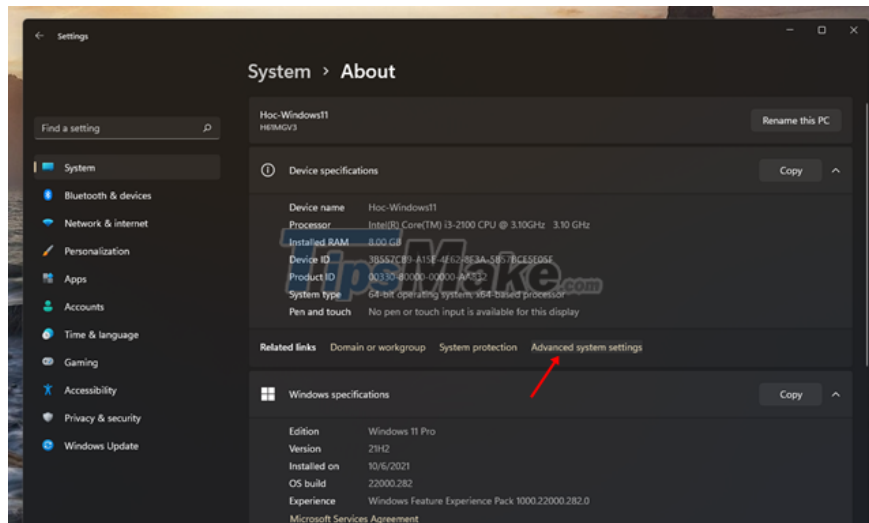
Settings

System › About

Find a setting

System
Bluetooth & devices
Network & internet
Personalization
Apps
Accounts
Time & language
Gaming
Accessibility
Privacy & security
Windows Update

Hoc-Windows11
H61MGV3

Rename this PC

Device specifications

Copy

| | |
|---|---|
| Device name | Hoc-Windows11 |
| Processor | Intel(R) Core(TM) i3-2100 CPU @ 3.10GHz 3.10 GHz |
| Installed RAM | 8.00 GB |
| Device ID | 3B557CB9-A15E-4E62-8E3A-5B57BCE5E05E |
| Product ID | 00330-80000-00000-AA832 |
| System type | 64-bit operating system, x64-based processor |
| Pen and touch | No pen or touch input is available for this display |

TipsMake.com

Related links Domain or workgroup System protection Advanced system settings

Windows specifications

Copy

| | |
|---|---|
| Edition | Windows 11 Pro |
| Version | 21H2 |
| Installed on | 10/6/2021 |
| OS build | 22000.282 |
| Experience | Windows Feature Experience Pack 1000.22000.282.0 |

Microsoft Services Agreement